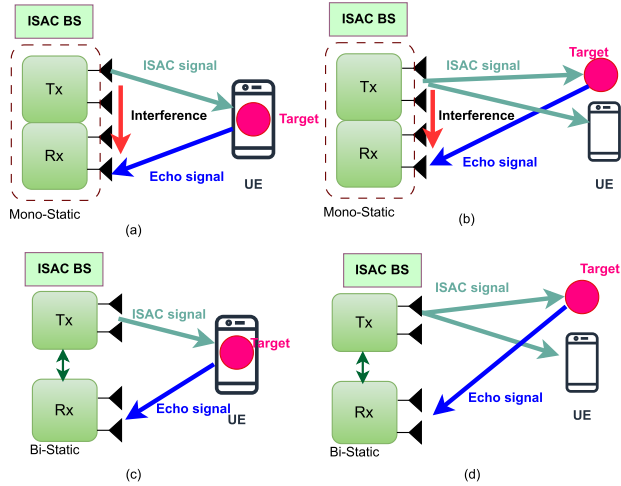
ISAC BS

Tx

Rx

ISAC signal

Interference

Target

Echo signal

UE

Mono-Static

(a)

ISAC BS

Tx

Rx

ISAC signal

Target

Interference

Echo signal

UE

Mono-Static

(b)

ISAC BS

Tx

Rx

ISAC signal

Target

Echo signal

UE

Bi-Static

(c)

ISAC BS

Tx

Rx

ISAC signal

Target

Echo signal

UE

Bi-Static

(d)